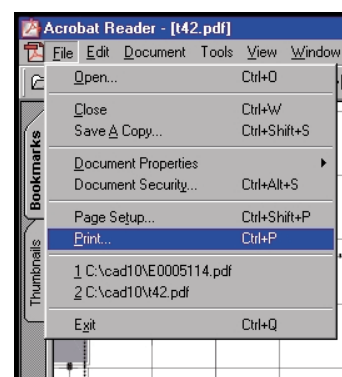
Acrobat Reader - [t42.pdf]
File Edit Document Tools View Window

Open... Ctrl+O
Close Ctrl+W
Save A Copy... Ctrl+Shift+S
Document Properties
Document Security... Ctrl+Alt+S
Page Setup... Ctrl+Shift+P
Print... Ctrl+P
1 C:\cad10\E0005114.pdf
2 C:\cad10\t42.pdf
Exit Ctrl+Q

Bookmarks
Thumbnails